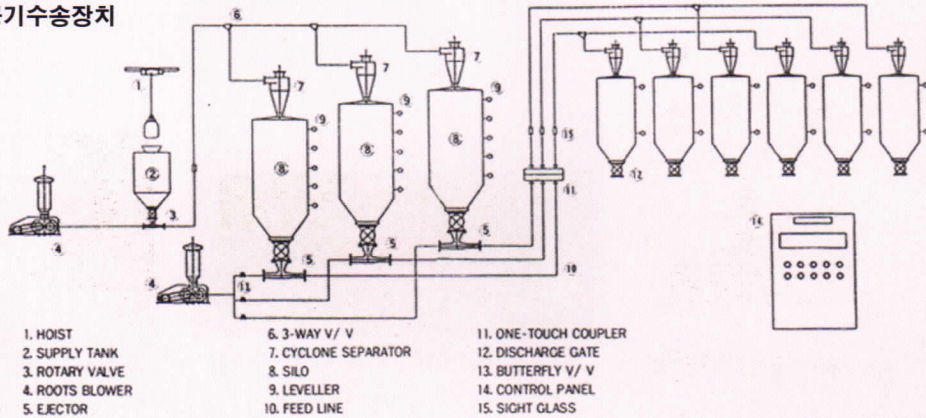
기수송장치

1. HOIST
2. SUPPLY TANK
3. ROTARY VALVE
4. ROOTS BLOWER
5. EJECTOR

6. 3-WAY V/ V
7. CYCLONE SEPARATOR
8. SILO
9. LEVELLER
10. FEED LINE

11. ONE-TOUCH COUPLER
12. DISCHARGE GATE
13. BUTTERFLY V/ V
14. CONTROL PANEL
15. SIGHT GLASS

1
2
3
4
4
5
5
5
6
7
7
7
8
8
8
9
9
9
10
11
11
12
14
15